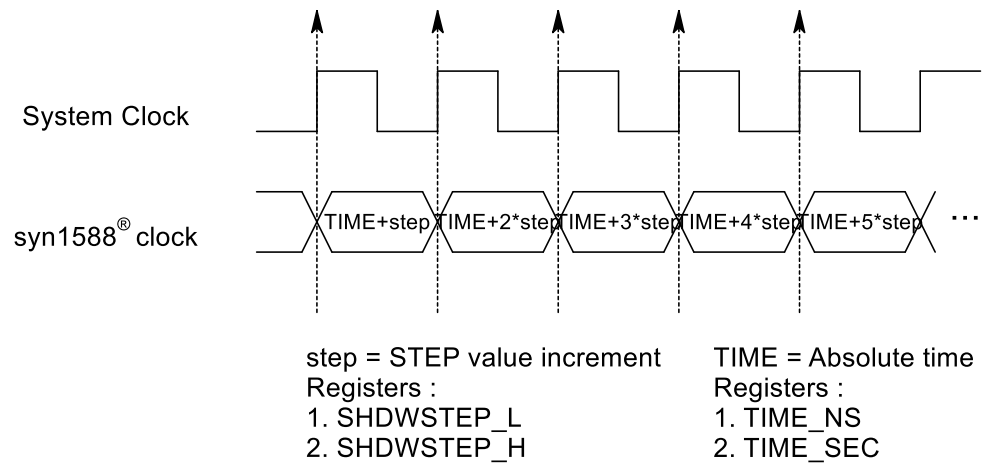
System Clock

syn1588® clock

TIME+step TIME+2*step TIME+3*step TIME+4*step TIME+5*step …

step = STEP value increment
Registers :
1. SHDWSTEP_L
2. SHDWSTEP_H

TIME = Absolute time
Registers :
1. TIME_NS
2. TIME_SEC